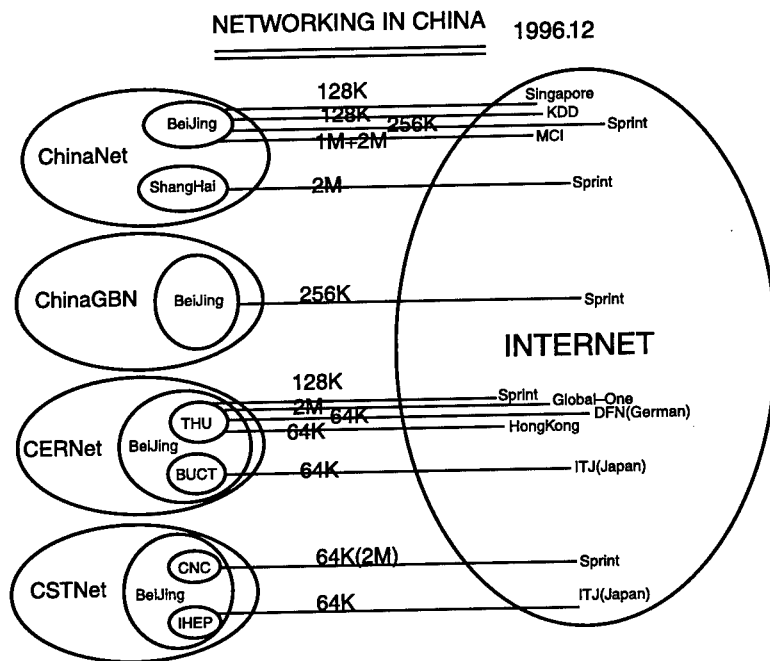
NETWORKING IN CHINA 1996.12

ChinaNet
BeiJing
128K
128K
256K
1M+2M
Singapore
KDD
Sprint
MCI
ShangHai
2M
Sprint

ChinaGBN
BeiJing
256K
Sprint

INTERNET

CERNet
BeiJing
THU
128K
2M
64K
64K
Sprint
Global-One
DFN(German)
HongKong
BUCT
64K
ITJ(Japan)

CSTNet
BeiJing
CNC
64K(2M)
Sprint
IHEP
64K
ITJ(Japan)